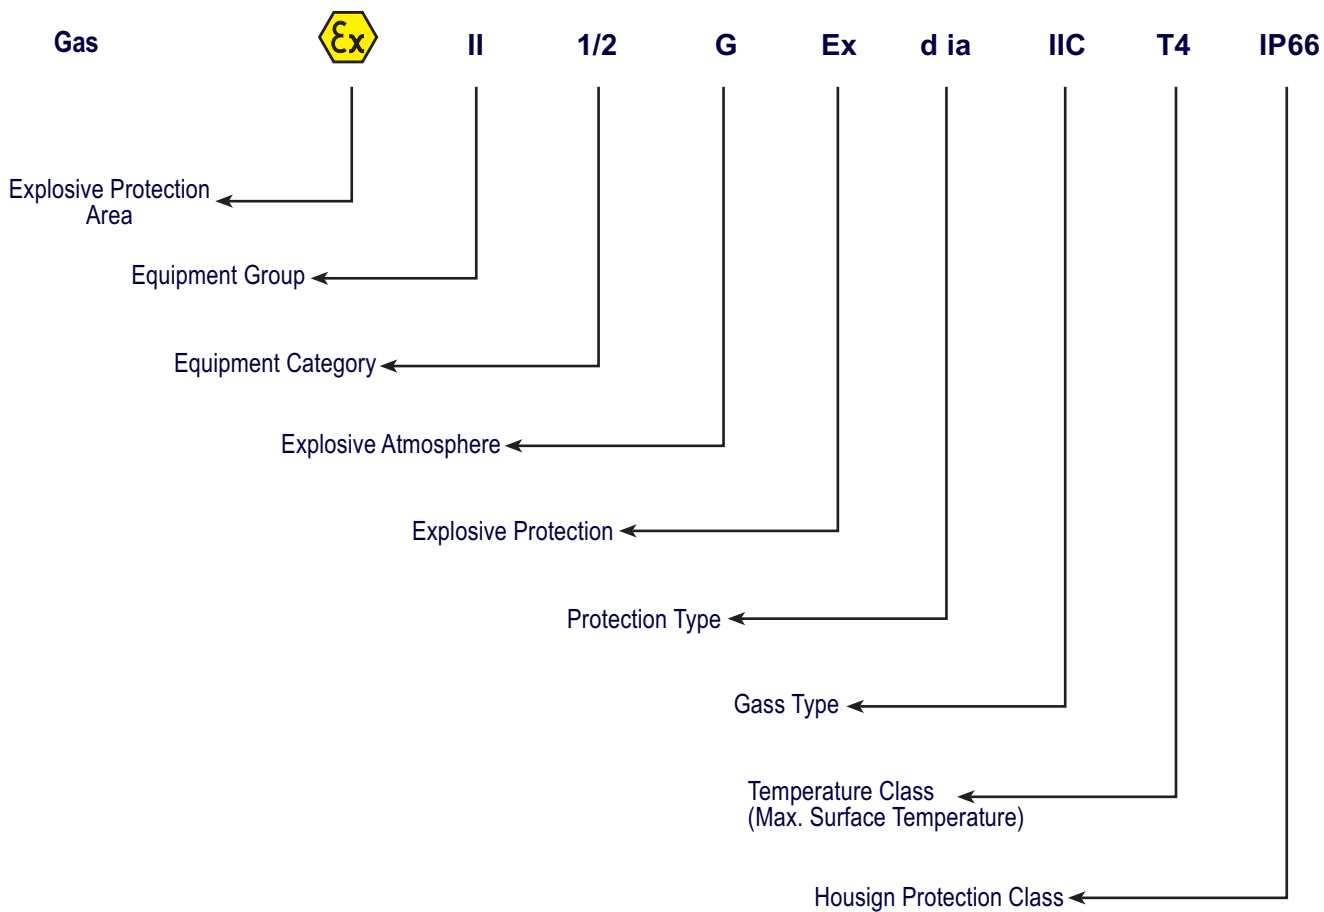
Gas Ex II 1/2 G Ex d ia IIC T4 IP66

Explosive Protection Area

Equipment Group

Equipment Category

Explosive Atmosphere

Explosive Protection

Protection Type

Gass Type

Temperature Class
(Max. Surface Temperature)

Housign Protection Class